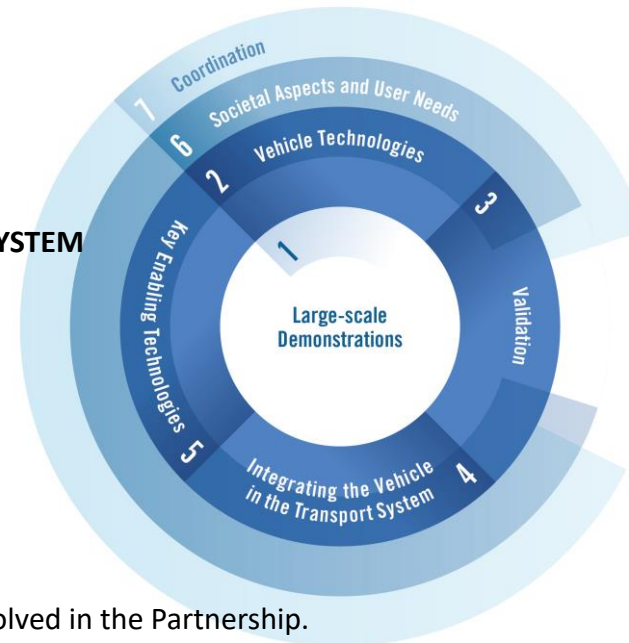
YSTEM

7 Coordination

6 Societal Aspects and User Needs

2 Vehicle Technologies

3

1

Large-scale Demonstrations

Validation

Key Enabling Technologies 5

Integrating the Vehicle in the Transport System 4

olved in the Partnership.